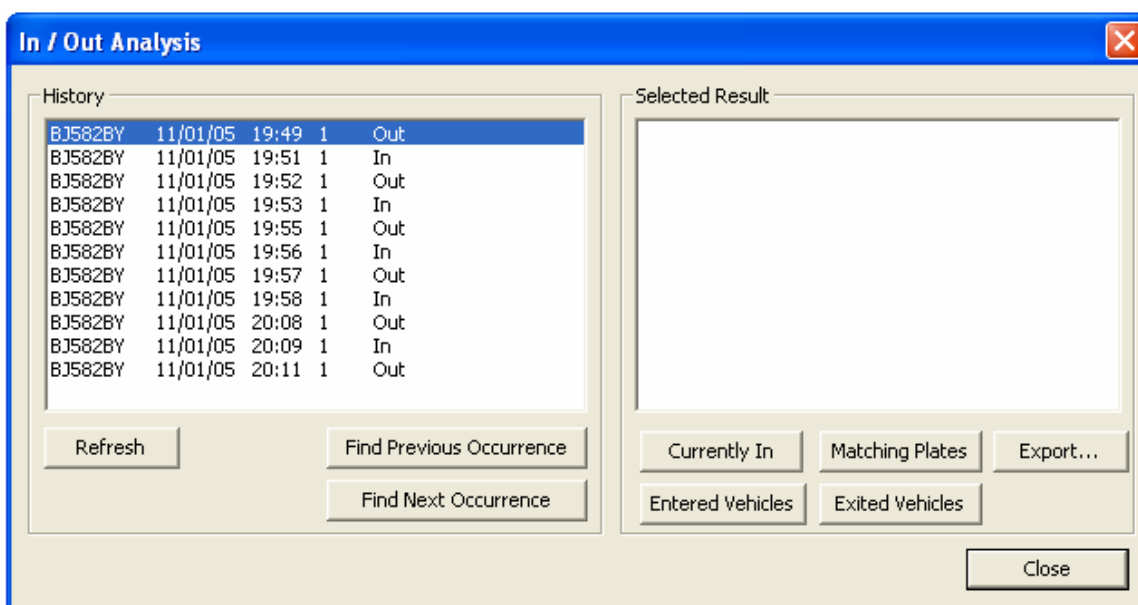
In / Out Analysis

History

BJ582BY 11/01/05 19:49 1 Out
BJ582BY 11/01/05 19:51 1 In
BJ582BY 11/01/05 19:52 1 Out
BJ582BY 11/01/05 19:53 1 In
BJ582BY 11/01/05 19:55 1 Out
BJ582BY 11/01/05 19:56 1 In
BJ582BY 11/01/05 19:57 1 Out
BJ582BY 11/01/05 19:58 1 In
BJ582BY 11/01/05 20:08 1 Out
BJ582BY 11/01/05 20:09 1 In
BJ582BY 11/01/05 20:11 1 Out

Refresh

Find Previous Occurrence

Find Next Occurrence

Selected Result

Currently In

Matching Plates

Export...

Entered Vehicles

Exited Vehicles

Close